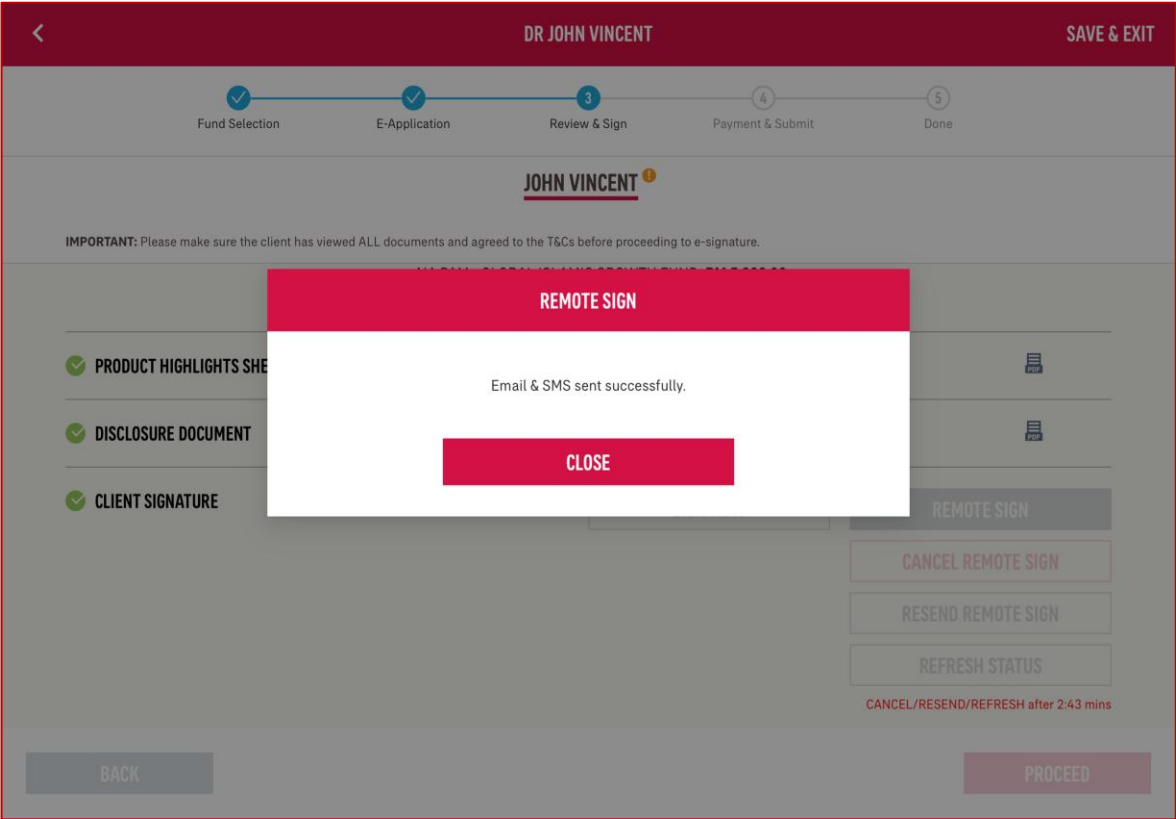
DR JOHN VINCENT

SAVE & EXIT

Fund Selection

E-Application

3
Review & Sign

4
Payment & Submit

5
Done

JOHN VINCENT

IMPORTANT: Please make sure the client has viewed ALL documents and agreed to the T&Cs before proceeding to e-signature.

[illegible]

REMOTE SIGN

Email & SMS sent successfully.

CLOSE

PRODUCT HIGHLIGHTS SHE

PDF

DISCLOSURE DOCUMENT

PDF

CLIENT SIGNATURE

REMOTE SIGN

CANCEL REMOTE SIGN

RESEND REMOTE SIGN

REFRESH STATUS

CANCEL/RESEND/REFRESH after 2:43 mins

BACK

PROCEED